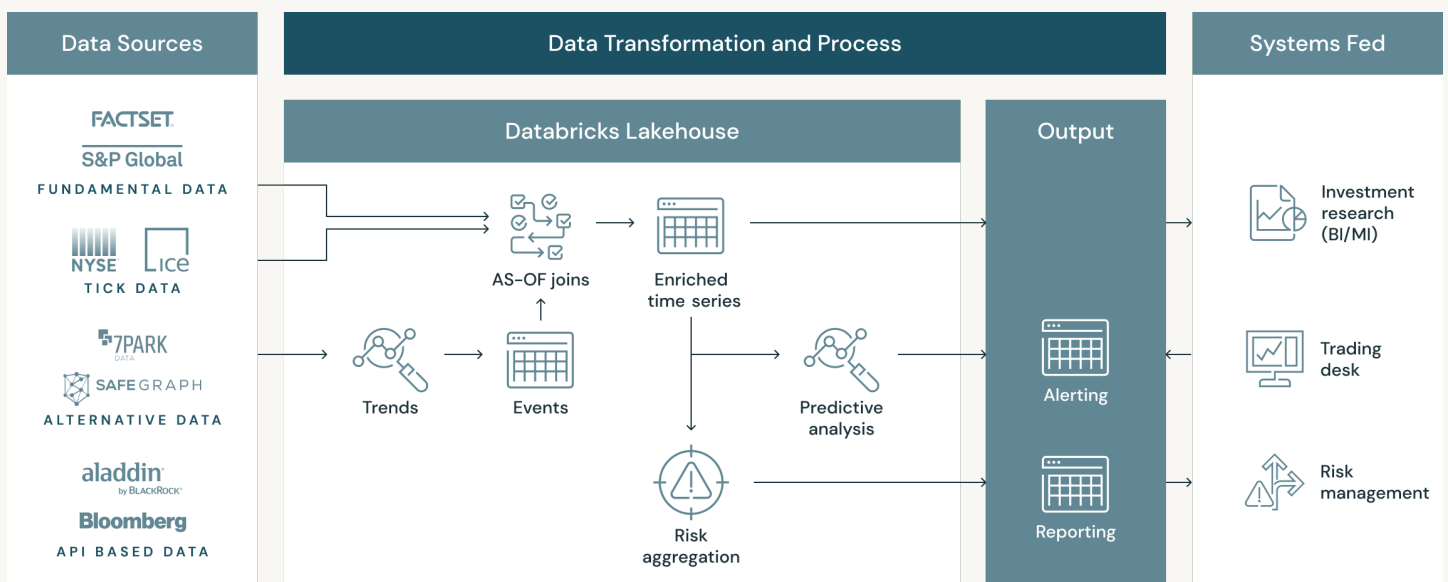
Data Sources

FACTSET
S&P Global
FUNDAMENTAL DATA

NYSE
ice
TICK DATA

7PARK
DATA
SAFEGRAPH
ALTERNATIVE DATA

aladdin
by BLACKROCK
Bloomberg
API BASED DATA

Data Transformation and Process

Databricks Lakehouse

AS-OF joins

Enriched time series

Trends

Events

Predictive analysis

Risk aggregation

Output

Alerting

Reporting

Systems Fed

Investment research (BI/MI)

Trading desk

Risk management